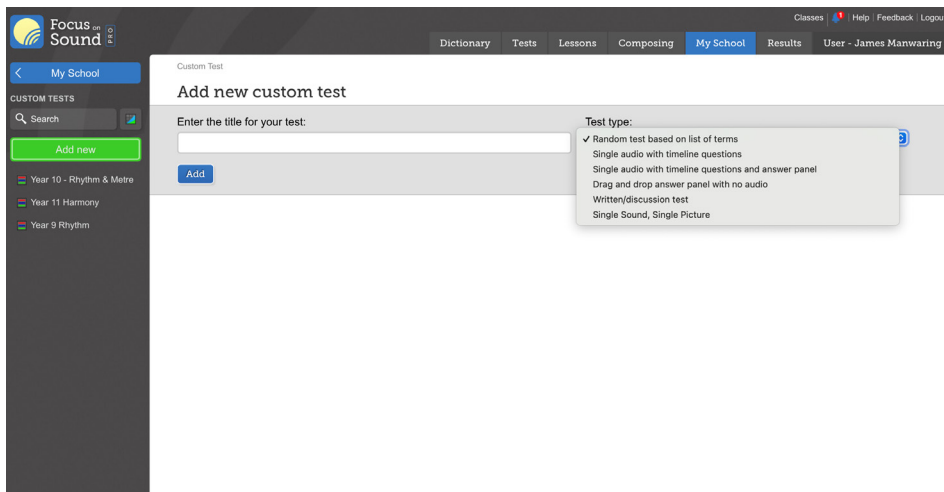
Focus on Sound PRO

Classes | 1 | Help | Feedback | Logou

Dictionary Tests Lessons Composing My School Results User - James Manwaring

My School

CUSTOM TESTS

Search

Add new

Year 10 - Rhythm & Metre

Year 11 Harmony

Year 9 Rhythm

Custom Test

Add new custom test

Enter the title for your test:

Add

Test type:

✓ Random test based on list of terms
Single audio with timeline questions
Single audio with timeline questions and answer panel
Drag and drop answer panel with no audio
Written/discussion test
Single Sound, Single Picture